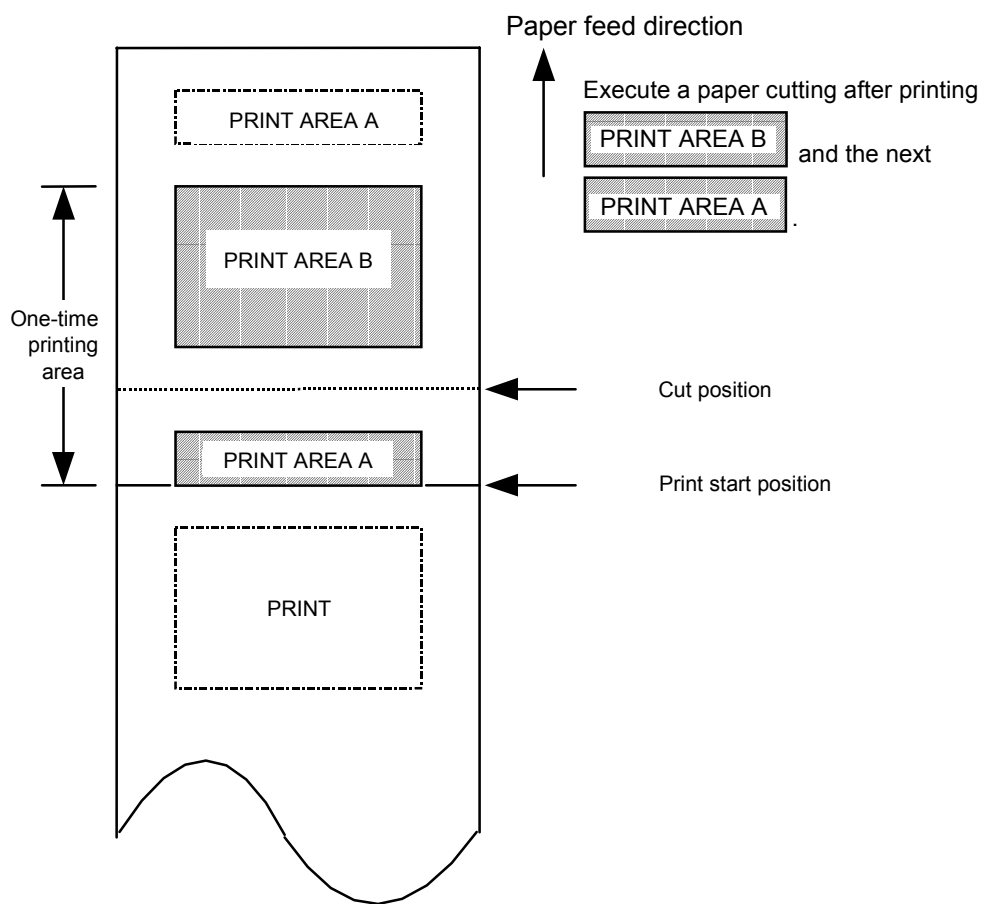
Paper feed direction

Execute a paper cutting after printing PRINT AREA B and the next PRINT AREA A .

PRINT AREA A

PRINT AREA B

One-time printing area

Cut position

PRINT AREA A

Print start position

PRINT